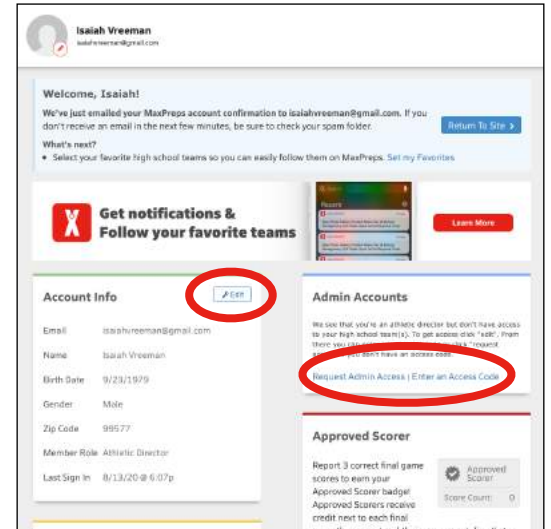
Isaiah Vreeman
isaiahvreeman@gmail.com

Welcome, Isaiah!

We've just emailed your MaxPreps account confirmation to isaiahvreeman@gmail.com. If you don't receive an email in the next few minutes, be sure to check your spam folder.

Return To Site >

What's next?

• Select your favorite high school teams so you can easily follow them on MaxPreps. Set my Favorites

Get notifications & Follow your favorite teams

Learn More

Account Info

Edit

| Email | isaiahvreeman@gmail.com |
|---|---|
| Name | Isaiah Vreeman |
| Birth Date | 9/23/1979 |
| Gender | Male |
| Zip Code | 99577 |
| Member Role | Athletic Director |
| Last Sign In | 8/13/20 @ 6:07p |

Admin Accounts

We see that you're an athletic director but don't have access to your high school team(s). To get access click "edit". From there you can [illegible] "request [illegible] you don't have an access code.

Request Admin Access | Enter an Access Code

Approved Scorer

Report 3 correct final game scores to earn your Approved Scorer badge! Approved Scorers receive credit next to each final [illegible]

Approved Scorer

Score Count: 0